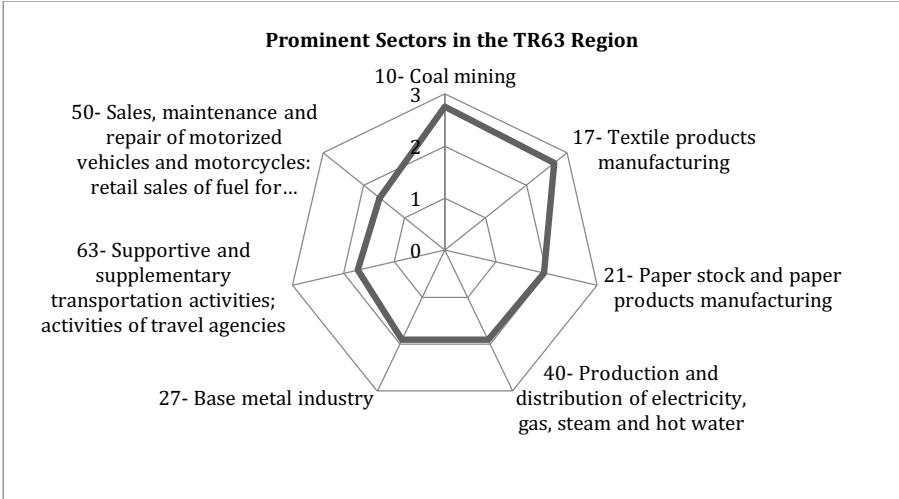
Prominent Sectors in the TR63 Region

10- Coal mining

3

2

1

0

17- Textile products manufacturing

21- Paper stock and paper products manufacturing

40- Production and distribution of electricity, gas, steam and hot water

27- Base metal industry

63- Supportive and supplementary transportation activities; activities of travel agencies

50- Sales, maintenance and repair of motorized vehicles and motorcycles: retail sales of fuel for...